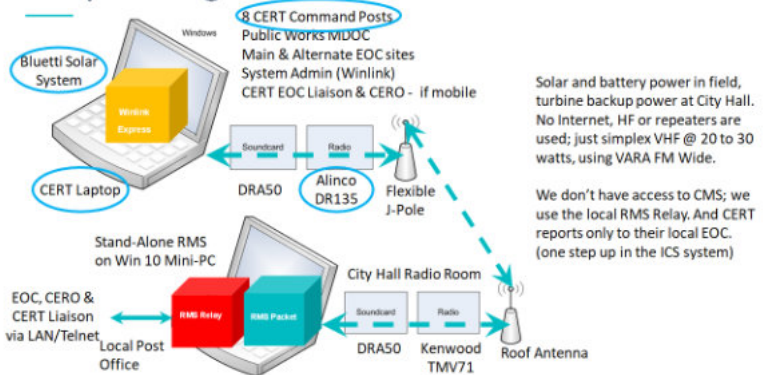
8 CERT Command Posts
Public Works MDOC
Main & Alternate EOC sites
System Admin (Winlink)
CERT EOC Liaison & CERO - if mobile

Windows

Bluetti Solar System

Winlink Express

CERT Laptop

Soundcard

Radio

DRA50

Alinco DR135

Flexible J-Pole

Solar and battery power in field, turbine backup power at City Hall. No Internet, HF or repeaters are used; just simplex VHF @ 20 to 30 watts, using VARA FM Wide.

We don't have access to CMS; we use the local RMS Relay. And CERT reports only to their local EOC. (one step up in the ICS system)

Stand-Alone RMS on Win 10 Mini-PC

City Hall Radio Room

RMS Relay

RMS Packet

EOC, CERO & CERT Liaison via LAN/Telnet

Local Post Office

Soundcard

Radio

DRA50

Kenwood TMV71

Roof Antenna